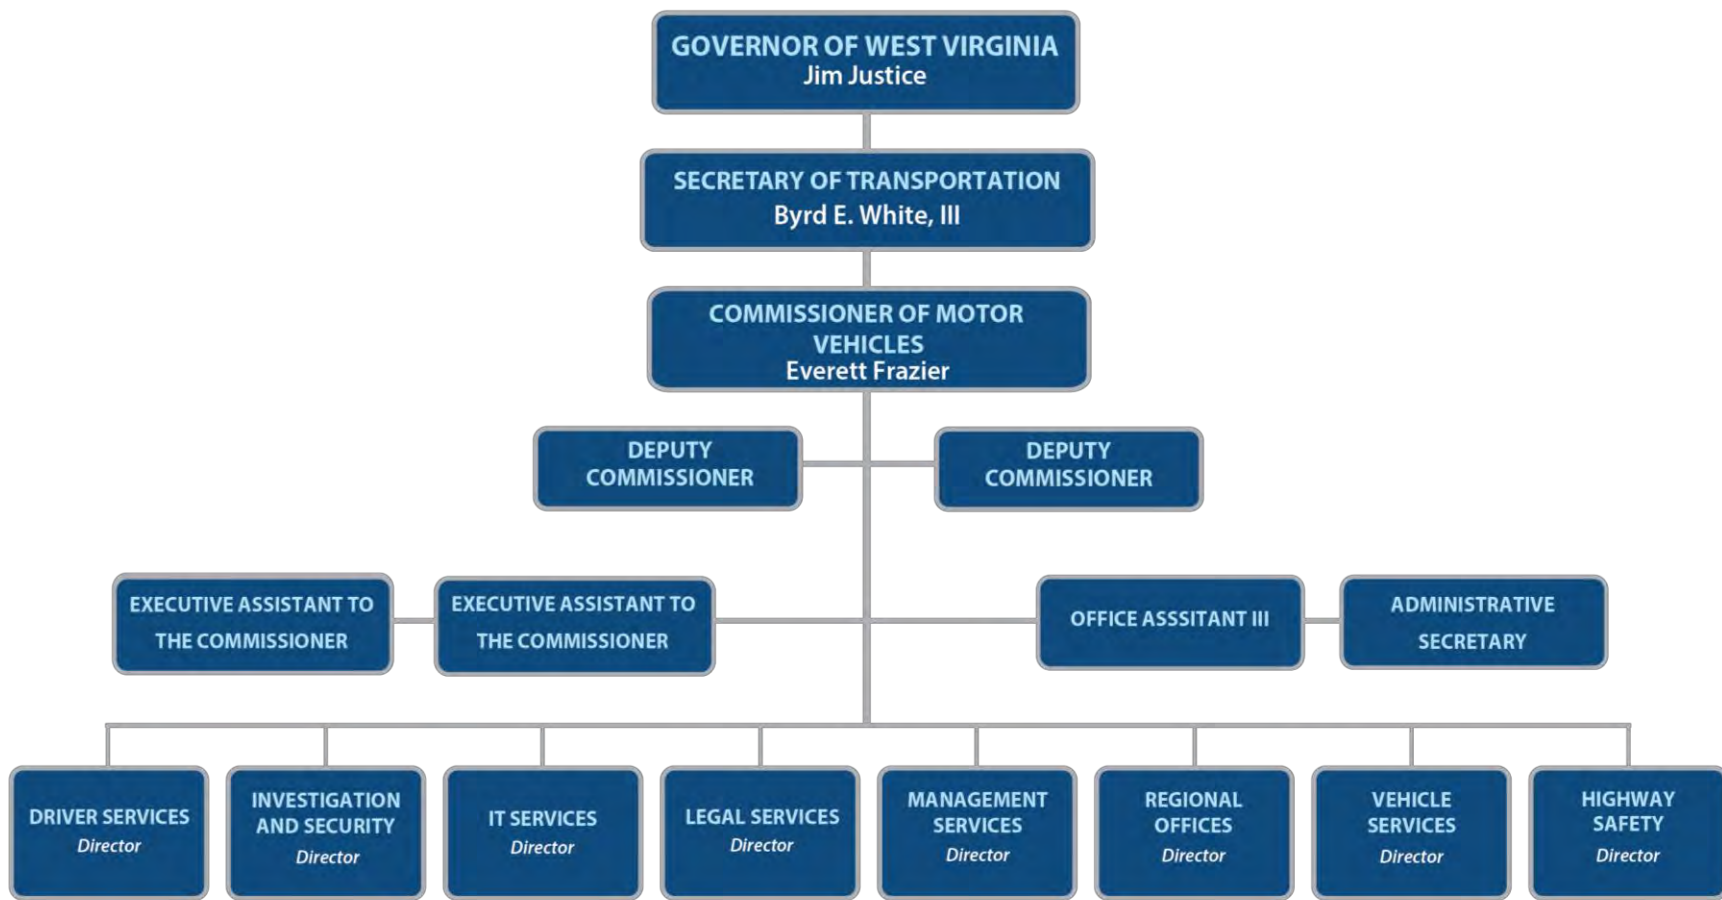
GOVERNOR OF WEST VIRGINIA
Jim Justice

SECRETARY OF TRANSPORTATION
Byrd E. White, III

COMMISSIONER OF MOTOR VEHICLES
Everett Frazier

DEPUTY COMMISSIONER

DEPUTY COMMISSIONER

EXECUTIVE ASSISTANT TO THE COMMISSIONER

EXECUTIVE ASSISTANT TO THE COMMISSIONER

OFFICE ASSSITANT III

ADMINISTRATIVE SECRETARY

DRIVER SERVICES
Director

INVESTIGATION AND SECURITY
Director

IT SERVICES
Director

LEGAL SERVICES
Director

MANAGEMENT SERVICES
Director

REGIONAL OFFICES
Director

VEHICLE SERVICES
Director

HIGHWAY SAFETY
Director